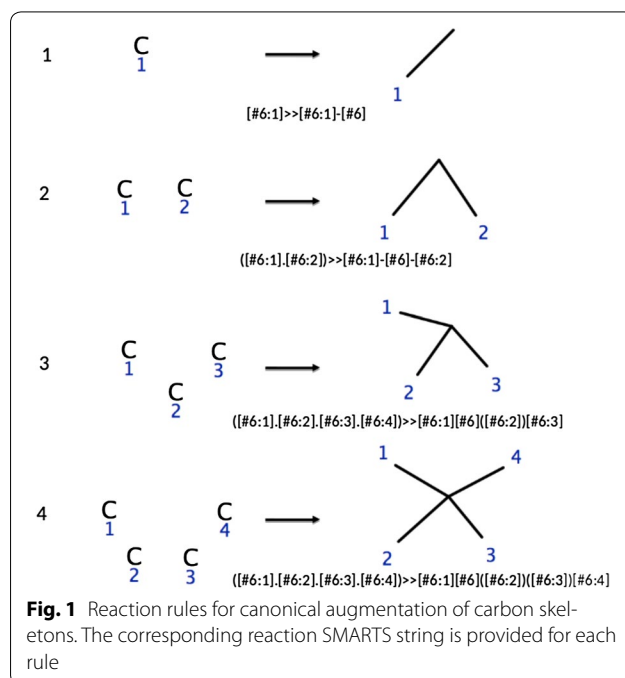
1 C 1

[#6:1]>>[#6:1]-[#6]

1

2 C 1 C 2

1 2

([#6:1].[#6:2])>>[#6:1]-[#6]-[#6:2]

3 C 1 C 3 C 2

1

2 3

([#6:1].[#6:2].[#6:3].[#6:4])>>[#6:1][#6]([#6:2])[#6:3]

4 C 1 C 4 C 2 C 3

1 4

2 3

([#6:1].[#6:2].[#6:3].[#6:4])>>[#6:1][#6]([#6:2])([#6:3])[#6:4]

**Fig. 1** Reaction rules for canonical augmentation of carbon skeletons. The corresponding reaction SMARTS string is provided for each rule